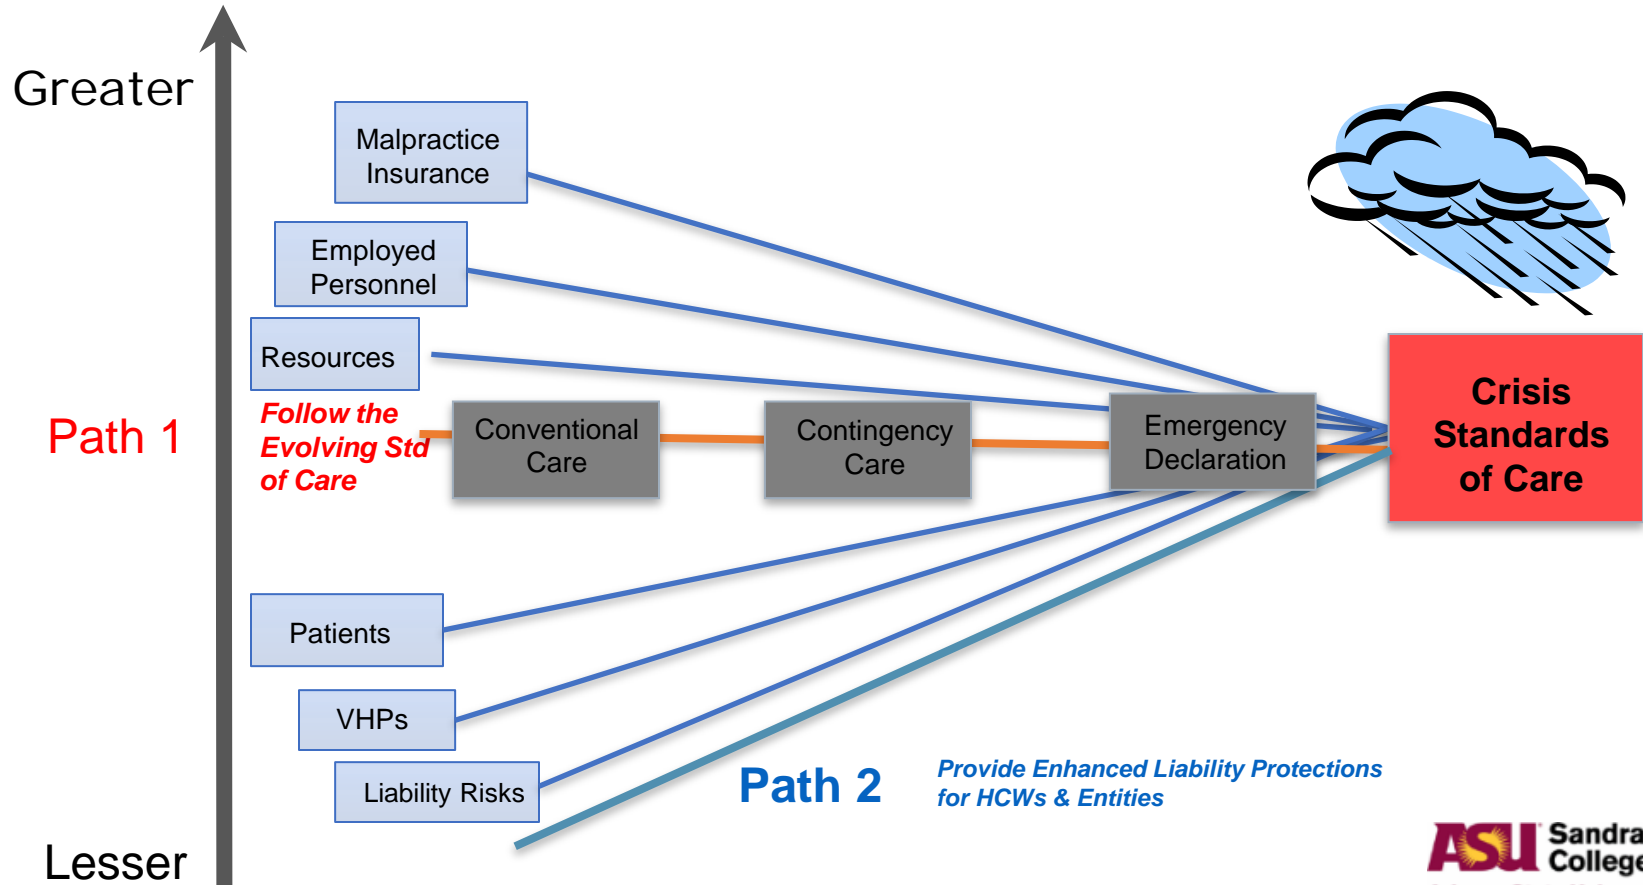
Greater

Malpractice Insurance

Employed Personnel

Resources

Path 1

Follow the Evolving Std of Care

Conventional Care

Contingency Care

Emergency Declaration

Crisis Standards of Care

Patients

VHPs

Liability Risks

Path 2

Provide Enhanced Liability Protections for HCWs & Entities

Lesser

ASU Sandra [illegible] College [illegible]